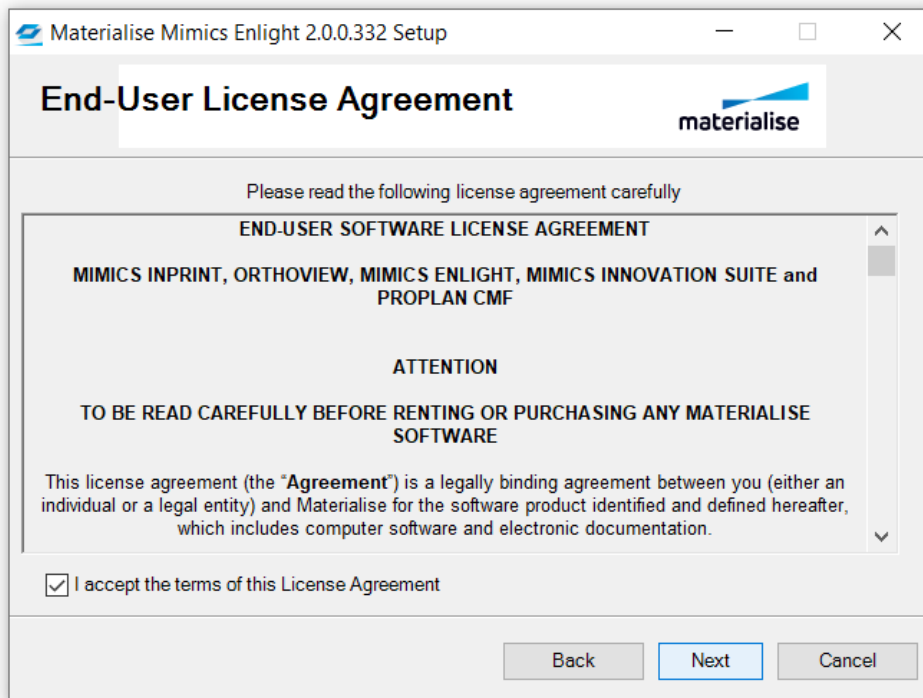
Materialise Mimics Enlight 2.0.0.332 Setup

End-User License Agreement

materialise

Please read the following license agreement carefully

END-USER SOFTWARE LICENSE AGREEMENT

MIMICS INPRINT, ORTHOVIEW, MIMICS ENLIGHT, MIMICS INNOVATION SUITE and PROPLAN CMF

ATTENTION

TO BE READ CAREFULLY BEFORE RENTING OR PURCHASING ANY MATERIALISE SOFTWARE

This license agreement (the "Agreement") is a legally binding agreement between you (either an individual or a legal entity) and Materialise for the software product identified and defined hereafter, which includes computer software and electronic documentation.

I accept the terms of this License Agreement

Back

Next

Cancel